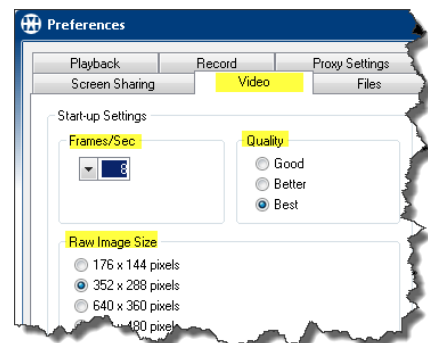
Preferences

Playback
Record
Proxy Settings
Screen Sharing
Video
Files

Start-up Settings

Frames/Sec
8

Quality
Good
Better
Best

Raw Image Size
176 x 144 pixels
352 x 288 pixels
640 x 360 pixels
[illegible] 480 pixels